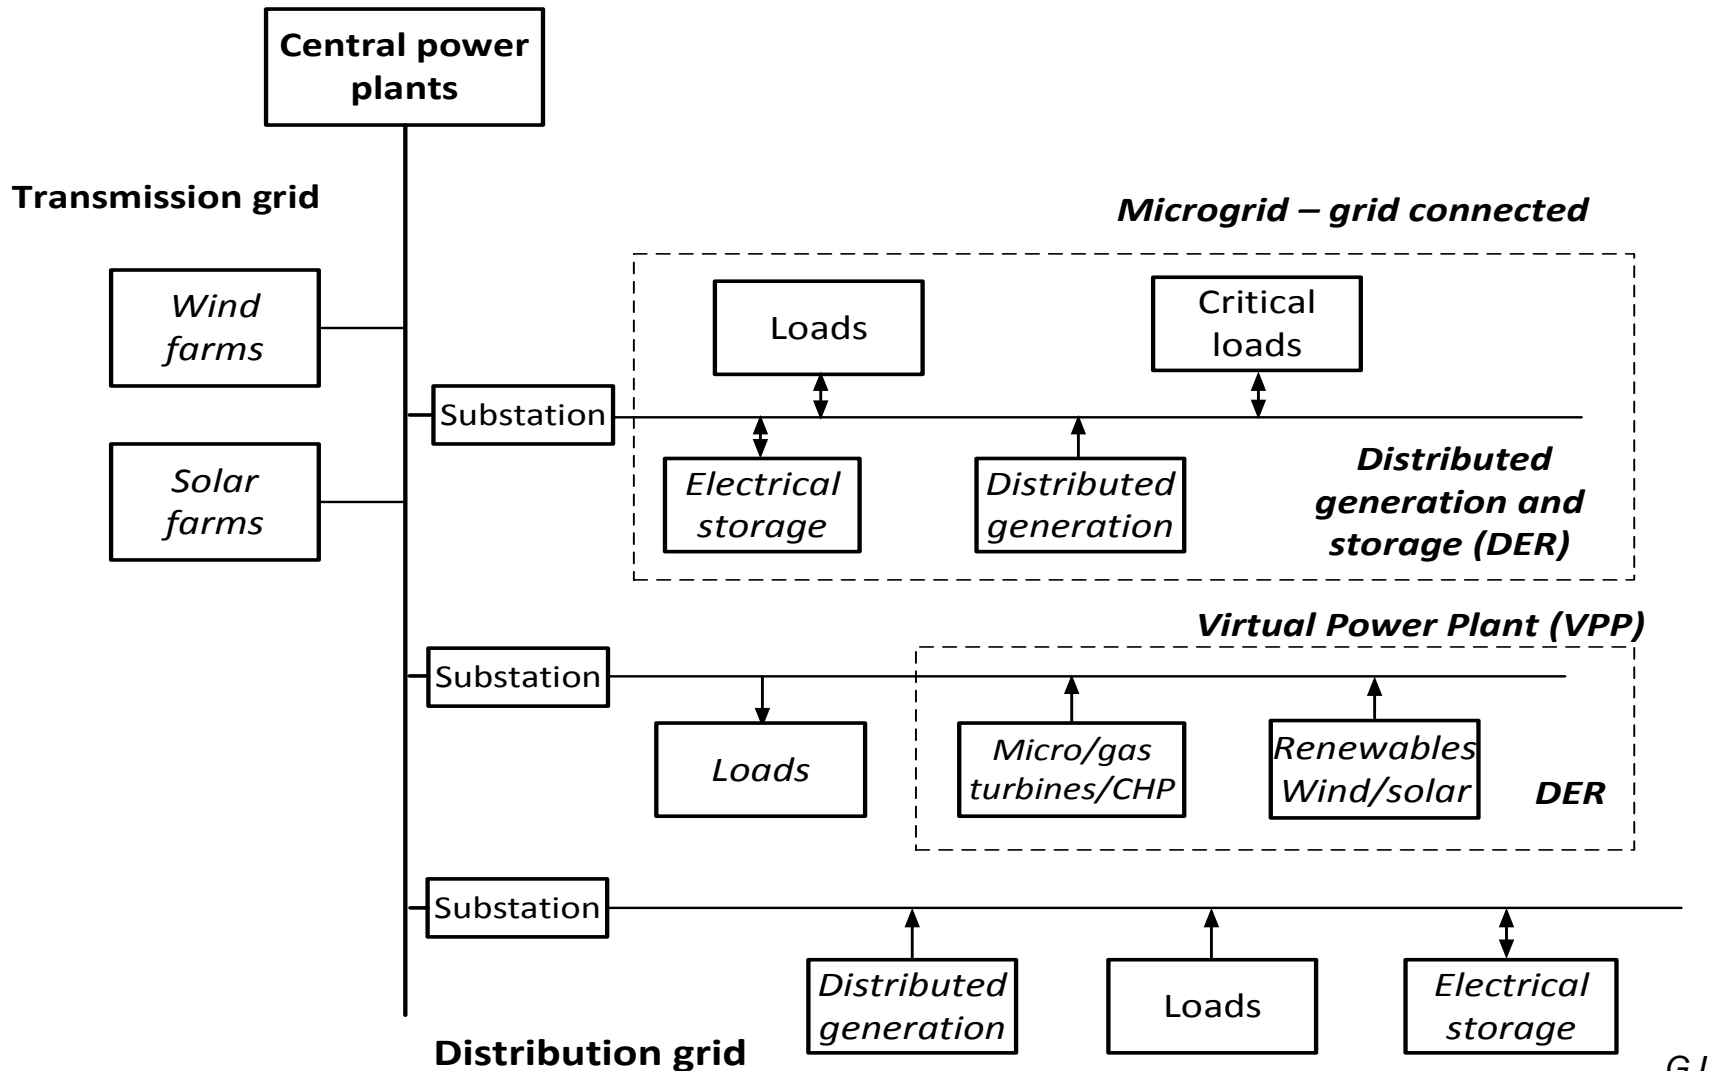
Central power plants

Transmission grid

Microgrid – grid connected

Wind farms

Loads

Critical loads

Substation

Solar farms

Electrical storage

Distributed generation

Distributed generation and storage (DER)

Virtual Power Plant (VPP)

Substation

Loads

Micro/gas turbines/CHP

Renewables Wind/solar

DER

Substation

Distributed generation

Loads

Electrical storage

Distribution grid

G.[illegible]